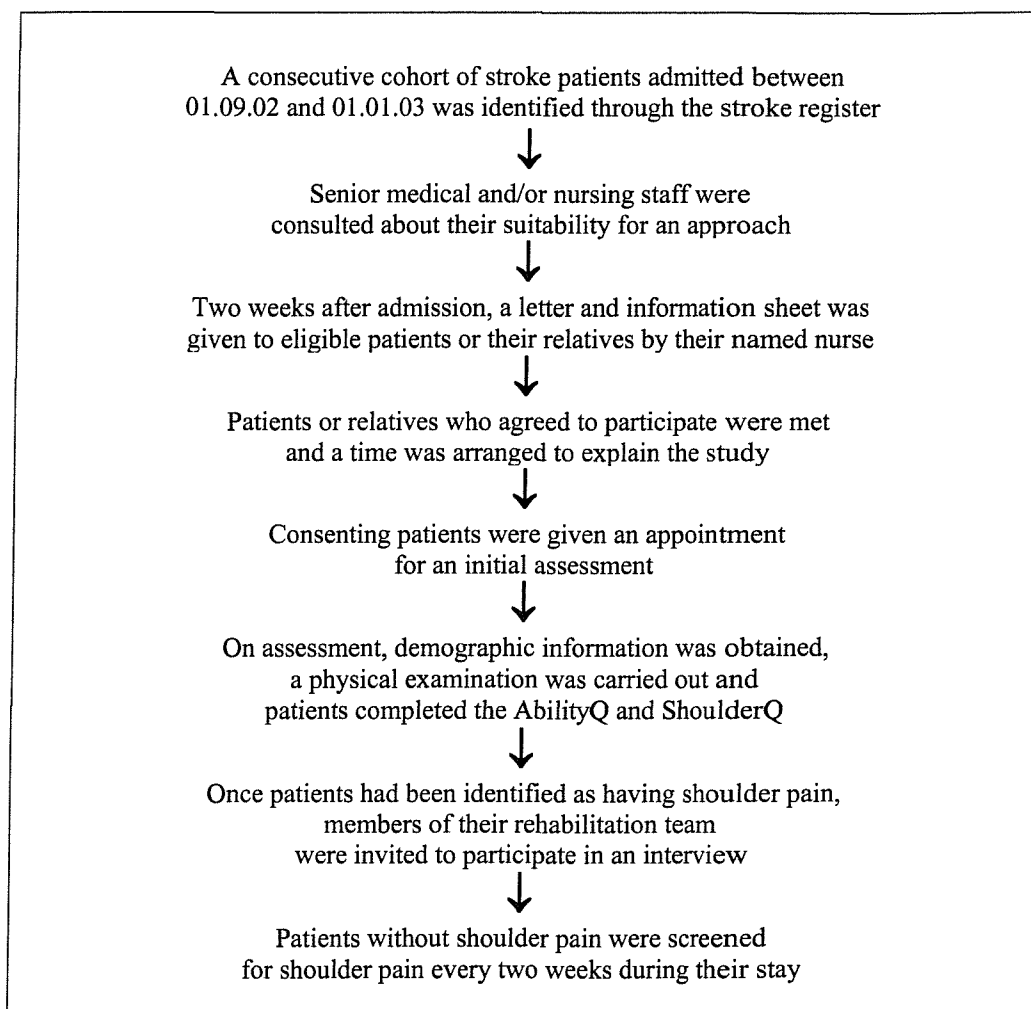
A consecutive cohort of stroke patients admitted between 01.09.02 and 01.01.03 was identified through the stroke register

Senior medical and/or nursing staff were consulted about their suitability for an approach

Two weeks after admission, a letter and information sheet was given to eligible patients or their relatives by their named nurse

Patients or relatives who agreed to participate were met and a time was arranged to explain the study

Consenting patients were given an appointment for an initial assessment

On assessment, demographic information was obtained, a physical examination was carried out and patients completed the AbilityQ and ShoulderQ

Once patients had been identified as having shoulder pain, members of their rehabilitation team were invited to participate in an interview

Patients without shoulder pain were screened for shoulder pain every two weeks during their stay